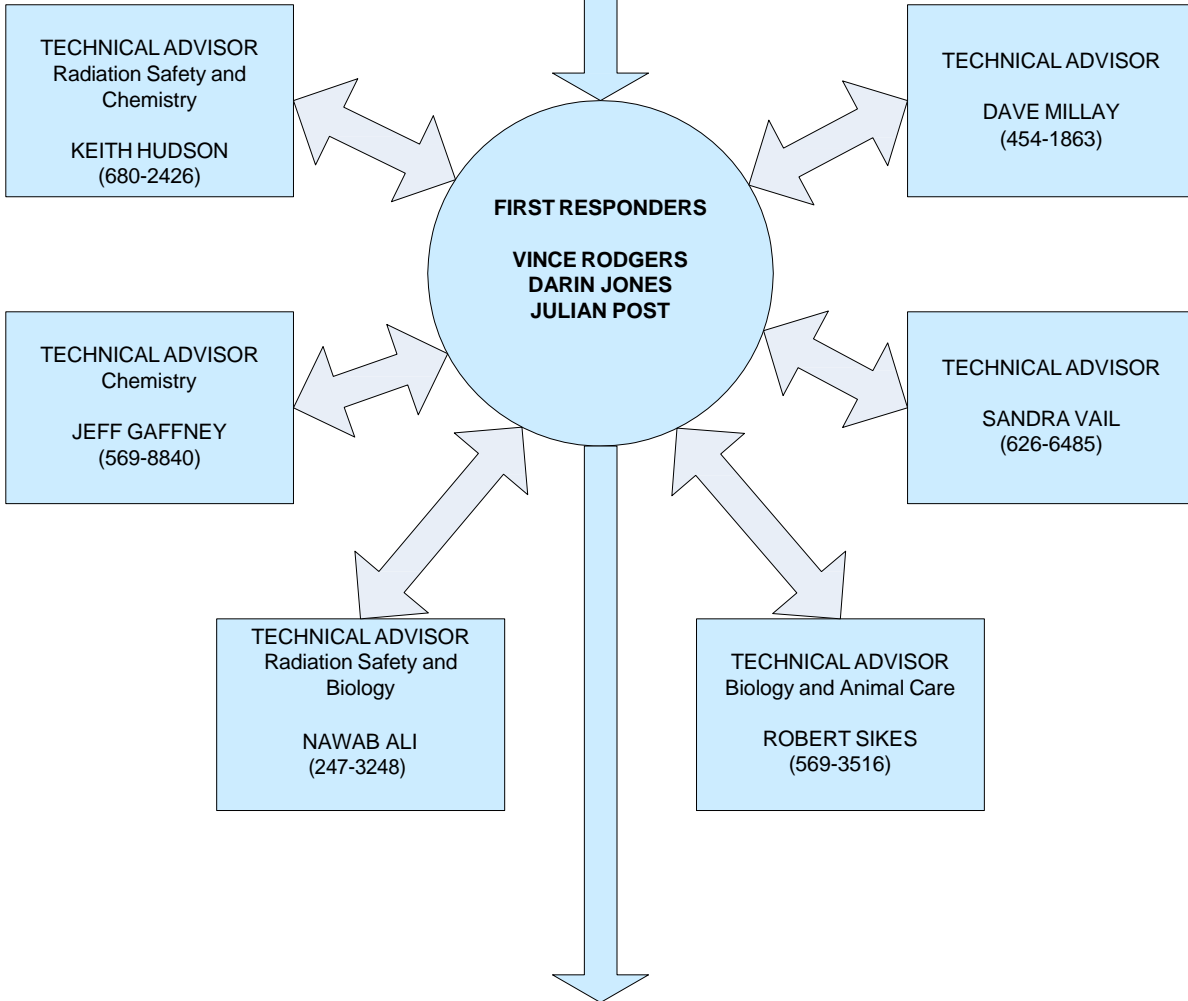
TECHNICAL ADVISOR
Radiation Safety and Chemistry

KEITH HUDSON
(680-2426)

TECHNICAL ADVISOR

DAVE MILLAY
(454-1863)

FIRST RESPONDERS

VINCE RODGERS
DARIN JONES
JULIAN POST

TECHNICAL ADVISOR
Chemistry

JEFF GAFFNEY
(569-8840)

TECHNICAL ADVISOR

SANDRA VAIL
(626-6485)

TECHNICAL ADVISOR
Radiation Safety and Biology

NAWAB ALI
(247-3248)

TECHNICAL ADVISOR
Biology and Animal Care

ROBERT SIKES
(569-3516)